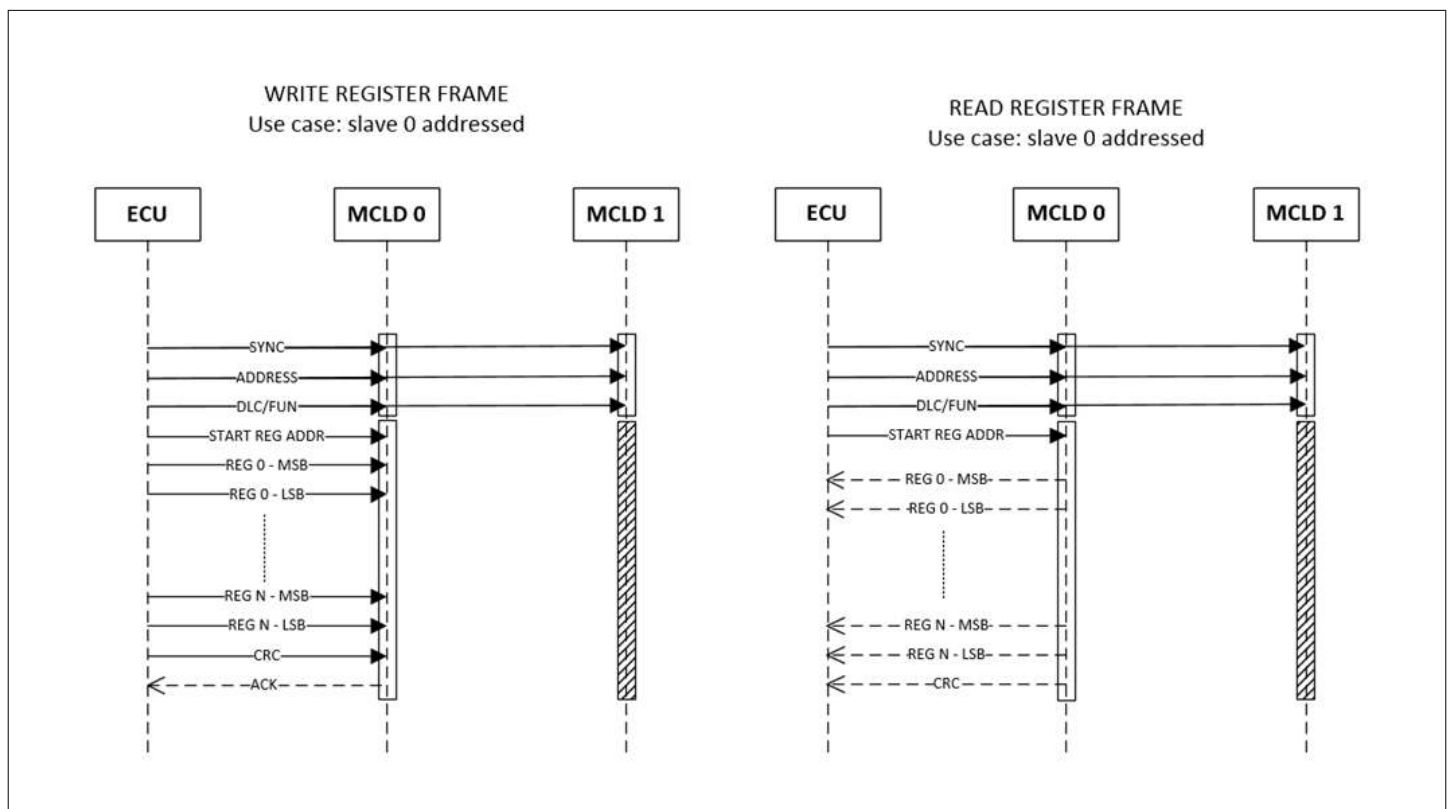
WRITE REGISTER FRAME
Use case: slave 0 addressed

ECU

MCLD 0

MCLD 1

SYNC

ADDRESS

DLC/FUN

START REG ADDR

REG 0 - MSB

REG 0 - LSB

REG N - MSB

REG N - LSB

CRC

ACK

READ REGISTER FRAME
Use case: slave 0 addressed

ECU

MCLD 0

MCLD 1

SYNC

ADDRESS

DLC/FUN

START REG ADDR

REG 0 - MSB

REG 0 - LSB

REG N - MSB

REG N - LSB

CRC